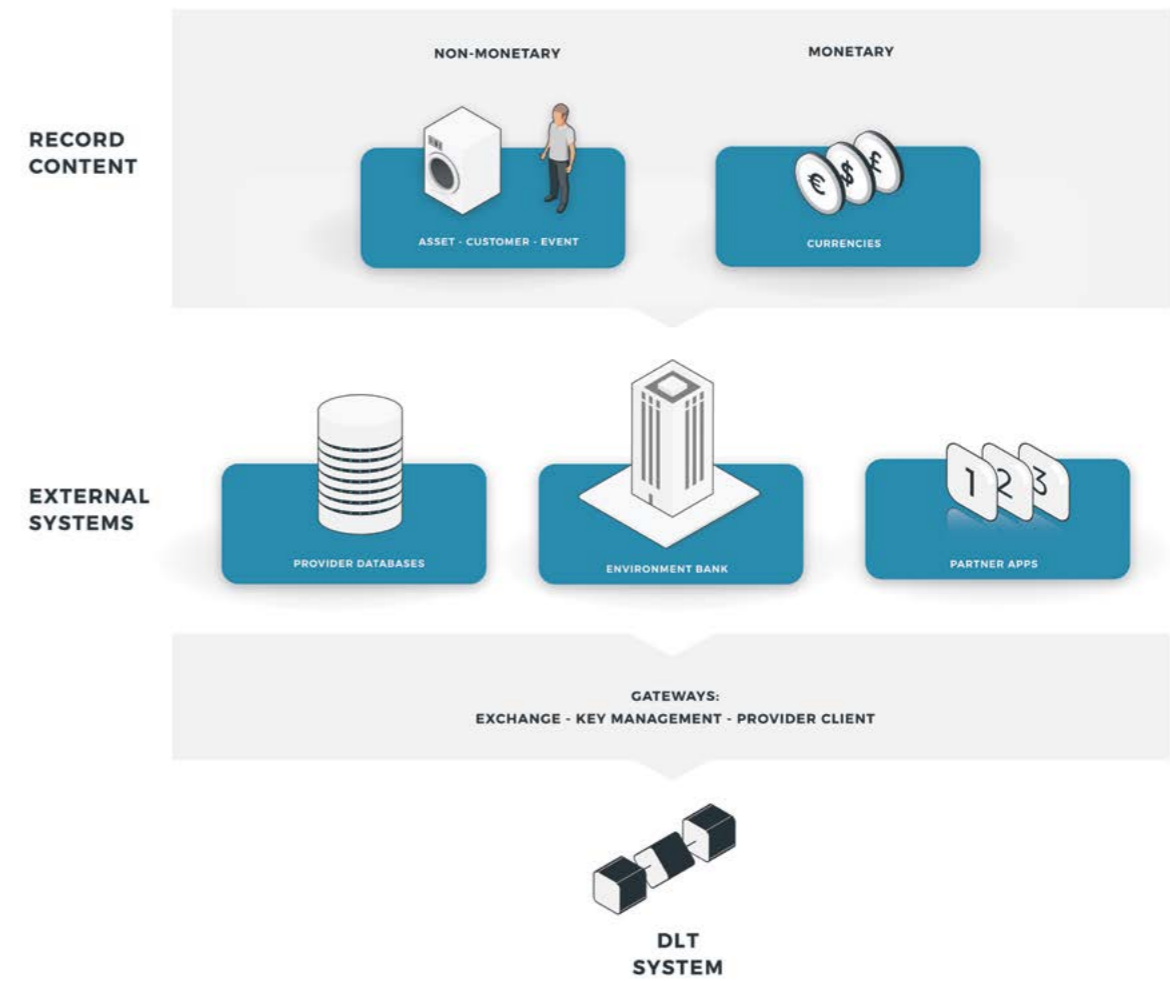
NON-MONETARY

MONETARY

RECORD CONTENT

ASSET - CUSTOMER - EVENT

€ $ £

CURRENCIES

EXTERNAL SYSTEMS

PROVIDER DATABASES

ENVIRONMENT BANK

1 2 3

PARTNER APPS

GATEWAYS:
EXCHANGE - KEY MANAGEMENT - PROVIDER CLIENT

DLT SYSTEM